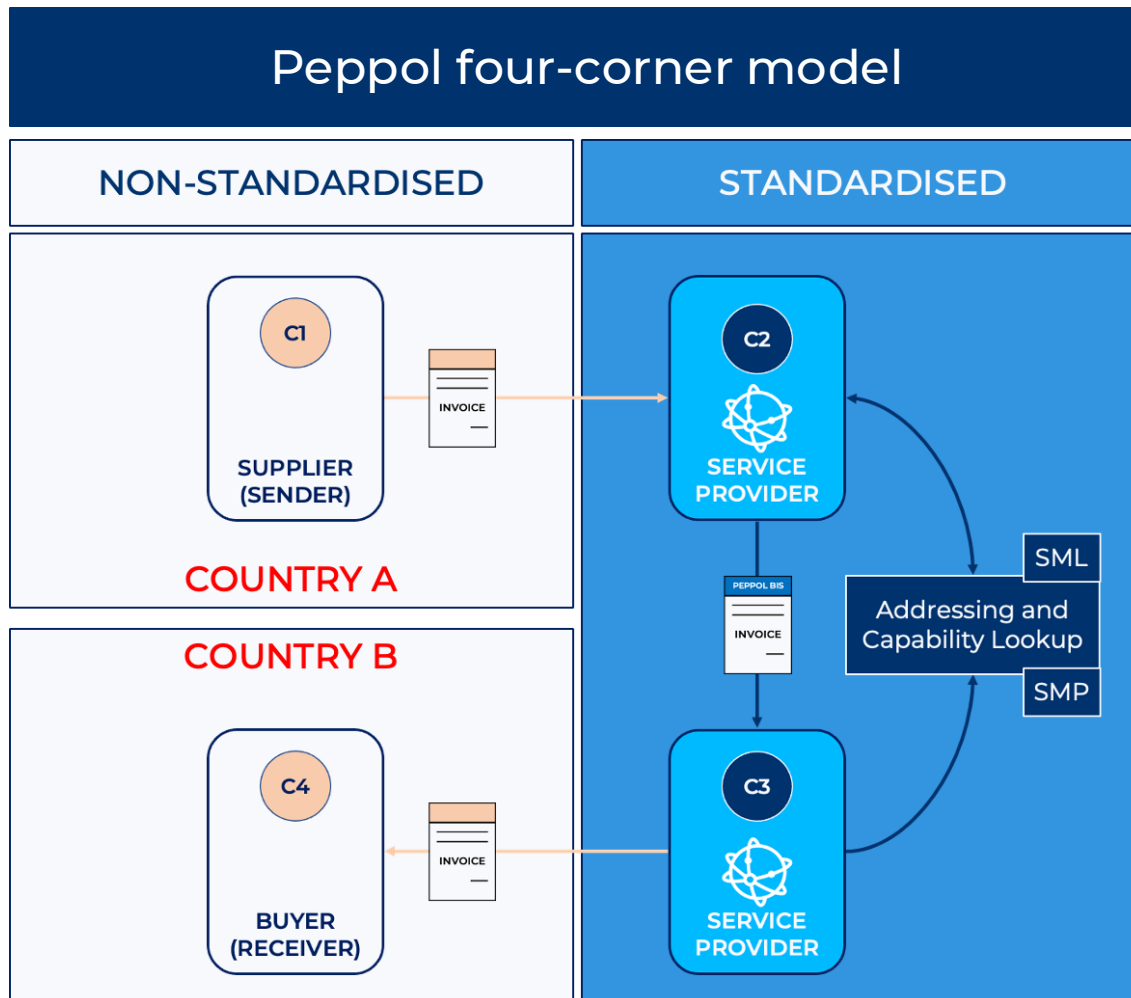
Peppol four-corner model

NON-STANDARDISED

STANDARDISED

C1

INVOICE

SUPPLIER (SENDER)

C2

SERVICE PROVIDER

COUNTRY A

PEPPOL BIS

INVOICE

SML

Addressing and Capability Lookup

SMP

COUNTRY B

C4

INVOICE

BUYER (RECEIVER)

C3

SERVICE PROVIDER